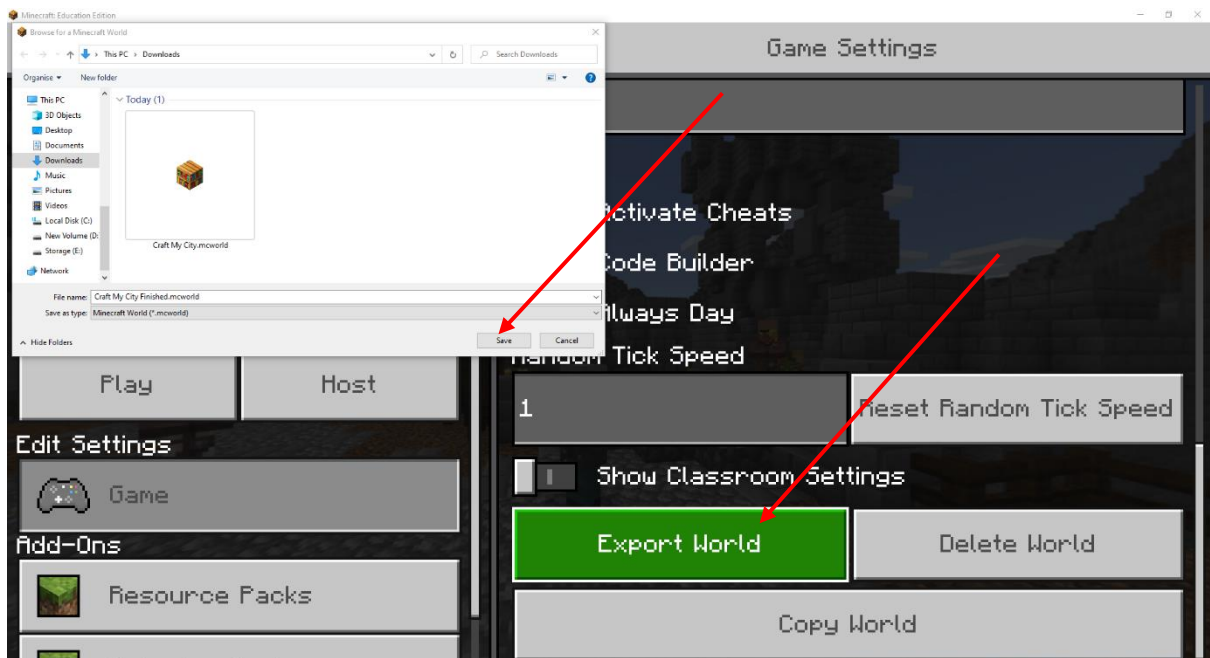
Minecraft: Education Edition

Browse for a Minecraft World

This PC > Downloads

Search Downloads

Organise ▾ New folder

This PC
3D Objects
Desktop
Documents
Downloads
Music
Pictures
Videos
Local Disk (C:)
New Volume (D:
Storage (E:)
Network

Today (1)

Craft My City.mcworld

File name: Craft My City Finished.mcworld
Save as type: Minecraft World (*.mcworld)

Hide Folders

Save
Cancel

Game Settings

Activate Cheats
Code Builder
Always Day
Random Tick Speed
1
Reset Random Tick Speed
Show Classroom Settings
Export World
Delete World
Copy World

Play
Host
Edit Settings
Game
Add-Ons
Resource Packs